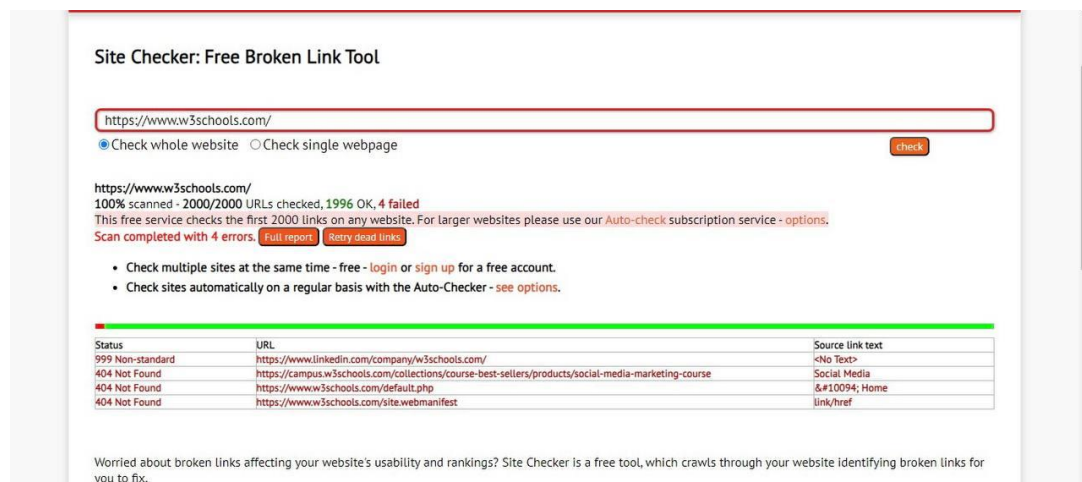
Site Checker: Free Broken Link Tool

https://www.w3schools.com/

Check whole website  Check single webpage

check

https://www.w3schools.com/
100% scanned - 2000/2000 URLs checked, 1996 OK, 4 failed
This free service checks the first 2000 links on any website. For larger websites please use our Auto-check subscription service - options.
Scan completed with 4 errors. Full report Retry dead links

- Check multiple sites at the same time - free - login or sign up for a free account.
- Check sites automatically on a regular basis with the Auto-Checker - see options.

| Status | URL | Source link text |
|---|---|---|
| 999 Non-standard | https://www.linkedin.com/company/w3schools.com/ | <No Text> |
| 404 Not Found | https://campus.w3schools.com/collections/course-best-sellers/products/social-media-marketing-course | Social Media |
| 404 Not Found | https://www.w3schools.com/default.php | &#10094; Home |
| 404 Not Found | https://www.w3schools.com/site.webmanifest | link/href |

Worried about broken links affecting your website's usability and rankings? Site Checker is a free tool, which crawls through your website identifying broken links for you to fix.